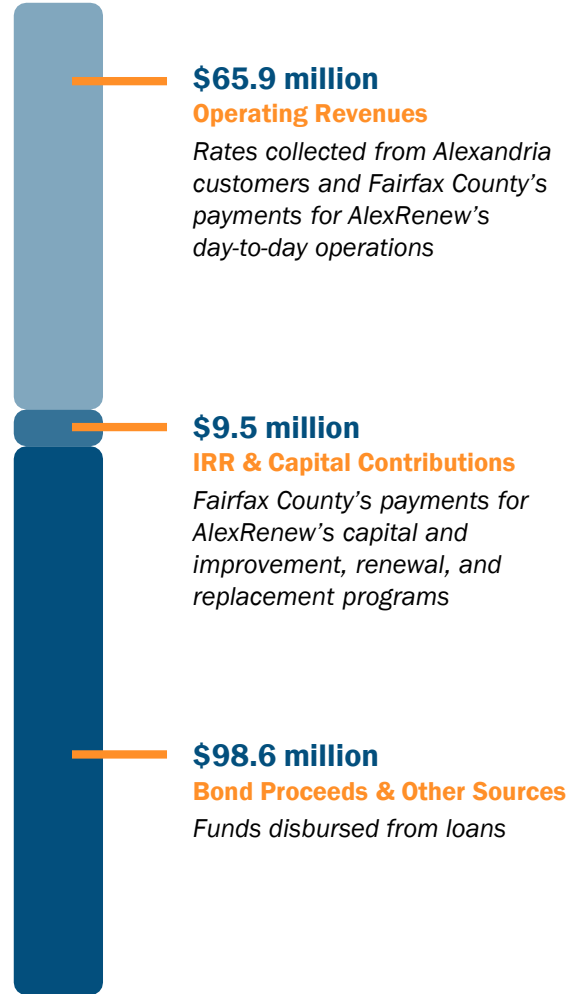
$65.9 million
Operating Revenues
Rates collected from Alexandria customers and Fairfax County’s payments for AlexRenew’s day-to-day operations

$9.5 million
IRR & Capital Contributions
Fairfax County’s payments for AlexRenew’s capital and improvement, renewal, and replacement programs

$98.6 million
Bond Proceeds & Other Sources
Funds disbursed from loans